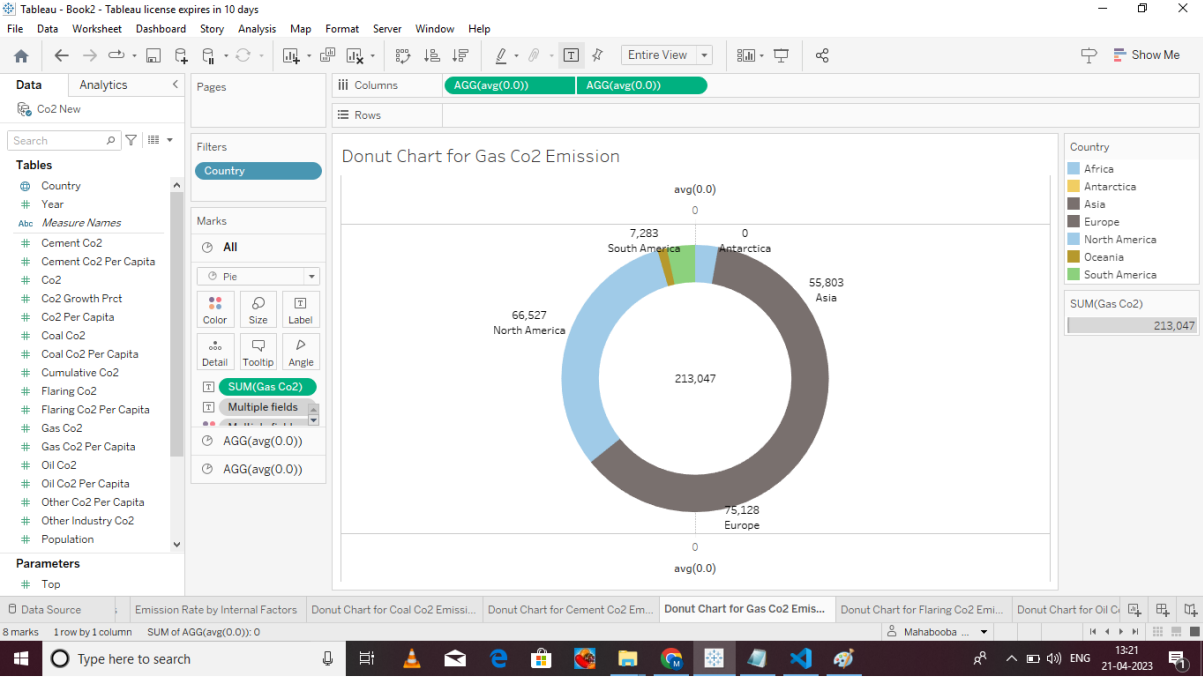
Tableau - Book2 - Tableau license expires in 10 days

File Data Worksheet Dashboard Story Analysis Map Format Server Window Help

Entire View

Show Me

Data Analytics

Co2 New

Search

Tables

Country
Year
Measure Names
Cement Co2
Cement Co2 Per Capita
Co2
Co2 Growth Prct
Co2 Per Capita
Coal Co2
Coal Co2 Per Capita
Cumulative Co2
Flaring Co2
Flaring Co2 Per Capita
Gas Co2
Gas Co2 Per Capita
Oil Co2
Oil Co2 Per Capita
Other Co2 Per Capita
Other Industry Co2
Population

Parameters

Top

Pages

Filters

Country

Marks

All

Pie

Color Size Label

Detail Tooltip Angle

SUM(Gas Co2)

Multiple fields

AGG(avg(0.0))

AGG(avg(0.0))

Columns AGG(avg(0.0)) AGG(avg(0.0))

Rows

Donut Chart for Gas Co2 Emission

avg(0.0)

0

7,283
South America

0
Antarctica

55,803
Asia

66,527
North America

213,047

75,128
Europe

0

avg(0.0)

Country

Africa
Antarctica
Asia
Europe
North America
Oceania
South America

SUM(Gas Co2)

213,047

Data Source | Emission Rate by Internal Factors | Donut Chart for Coal Co2 Emissi... | Donut Chart for Cement Co2 Em... | Donut Chart for Gas Co2 Emis... | Donut Chart for Flaring Co2 Emi... | Donut Chart for Oil Co

8 marks 1 row by 1 column SUM of AGG(avg(0.0)): 0

Mahabooba ...

Type here to search

ENG

13:21
21-04-2023